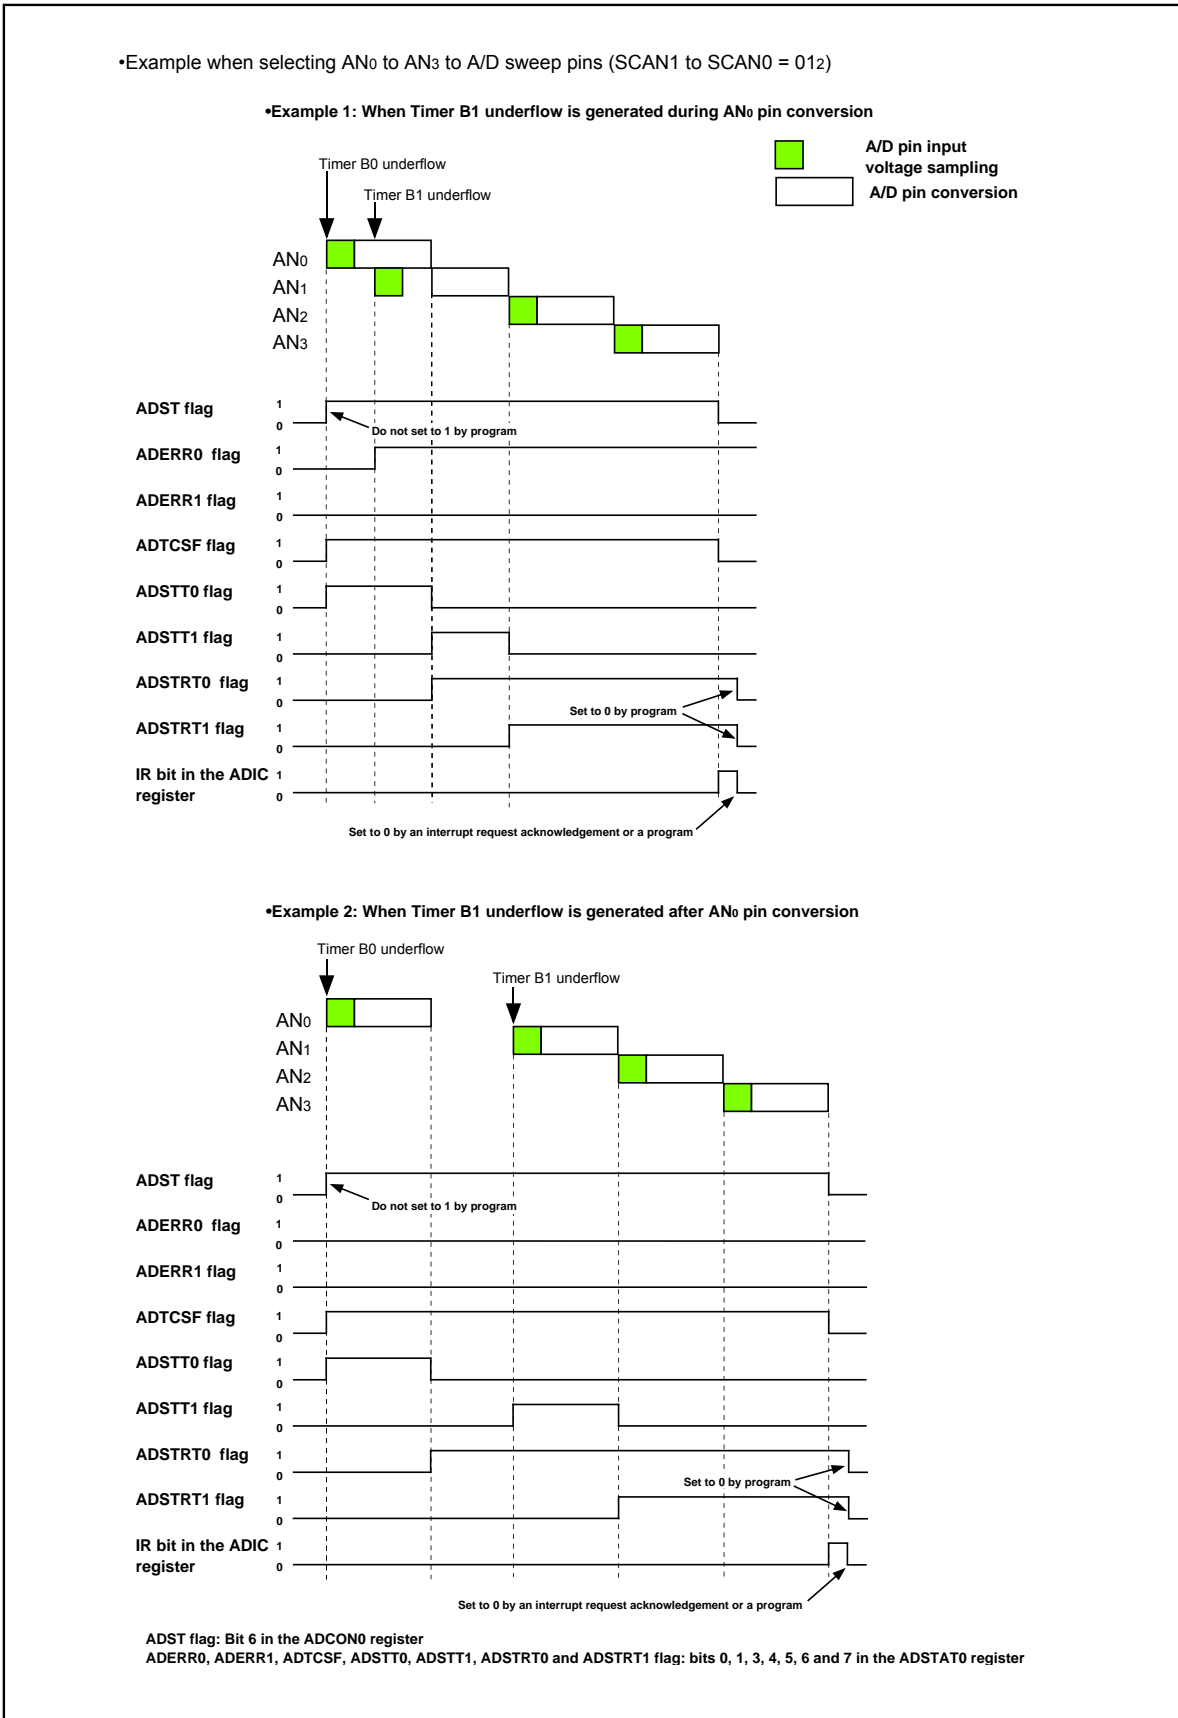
•Example when selecting AN$_0$ to AN$_3$ to A/D sweep pins (SCAN1 to SCAN0 = 01$_2$)

•Example 1: When Timer B1 underflow is generated during AN$_0$ pin conversion

A/D pin input voltage sampling

A/D pin conversion

Timer B0 underflow

Timer B1 underflow

AN$_0$
AN$_1$
AN$_2$
AN$_3$

ADST flag 1 0

Do not set to 1 by program

ADERR0 flag 1 0

ADERR1 flag 1 0

ADTCSF flag 1 0

ADSTT0 flag 1 0

ADSTT1 flag 1 0

ADSTRT0 flag 1 0

Set to 0 by program

ADSTRT1 flag 1 0

IR bit in the ADIC register 1 0

Set to 0 by an interrupt request acknowledgement or a program

•Example 2: When Timer B1 underflow is generated after AN$_0$ pin conversion

Timer B0 underflow

Timer B1 underflow

AN$_0$
AN$_1$
AN$_2$
AN$_3$

ADST flag 1 0

Do not set to 1 by program

ADERR0 flag 1 0

ADERR1 flag 1 0

ADTCSF flag 1 0

ADSTT0 flag 1 0

ADSTT1 flag 1 0

ADSTRT0 flag 1 0

Set to 0 by program

ADSTRT1 flag 1 0

IR bit in the ADIC register 1 0

Set to 0 by an interrupt request acknowledgement or a program

ADST flag: Bit 6 in the ADCON0 register
ADERR0, ADERR1, ADTCSF, ADSTT0, ADSTT1, ADSTRT0 and ADSTRT1 flag: bits 0, 1, 3, 4, 5, 6 and 7 in the ADSTAT0 register